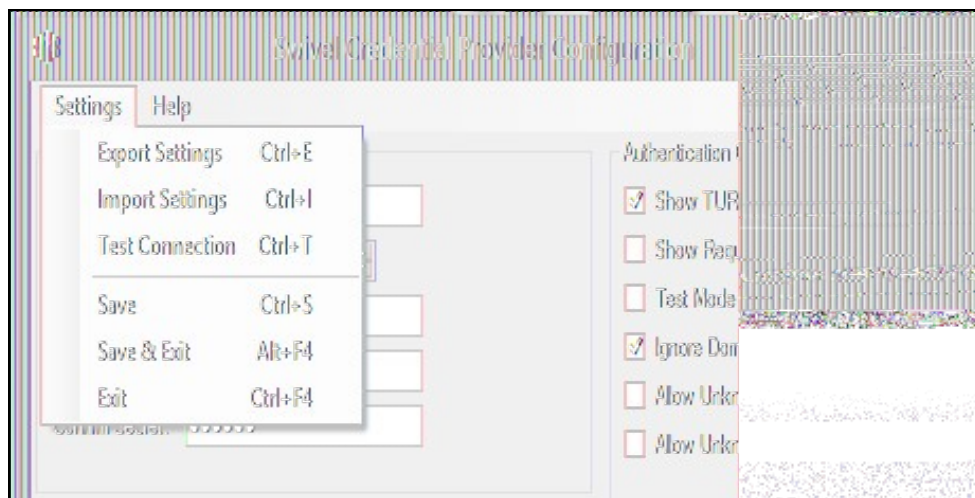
Swivel Credential Provider Configuration

Settings Help

Export Settings Ctrl+E
Import Settings Ctrl+I
Test Connection Ctrl+T
Save Ctrl+S
Save & Exit Alt+F4
Exit Ctrl+F4

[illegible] ••••••

Authentication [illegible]
Show TUR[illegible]
Show Req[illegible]
Test Mode
Ignore Dom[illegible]
Allow Unkn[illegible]
Allow Unkn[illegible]